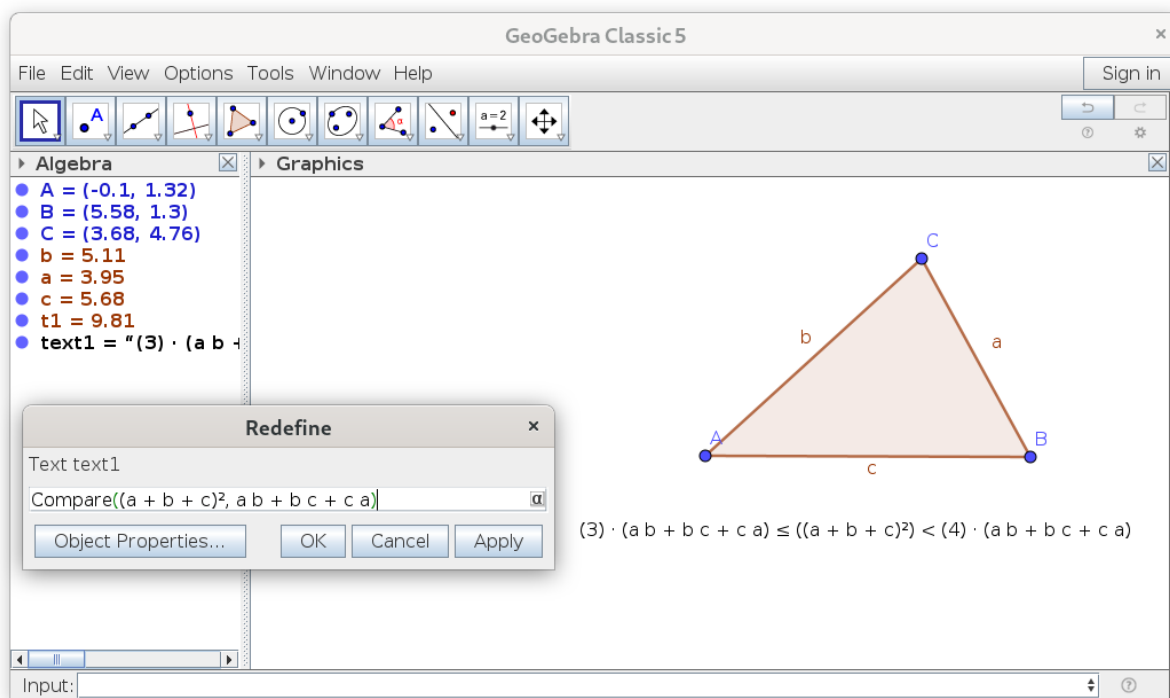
GeoGebra Classic 5

File Edit View Options Tools Window Help

Sign in

a=2

Algebra

A = (-0.1, 1.32)
B = (5.58, 1.3)
C = (3.68, 4.76)
b = 5.11
a = 3.95
c = 5.68
t1 = 9.81
text1 = "(3) · (a b +

Graphics

C
b
a
A
B
c

Redefine

Text text1

Compare((a + b + c)², a b + b c + c a)

α

Object Properties... OK Cancel Apply

(3) · (a b + b c + c a) ≤ ((a + b + c)²) < (4) · (a b + b c + c a)

Input: